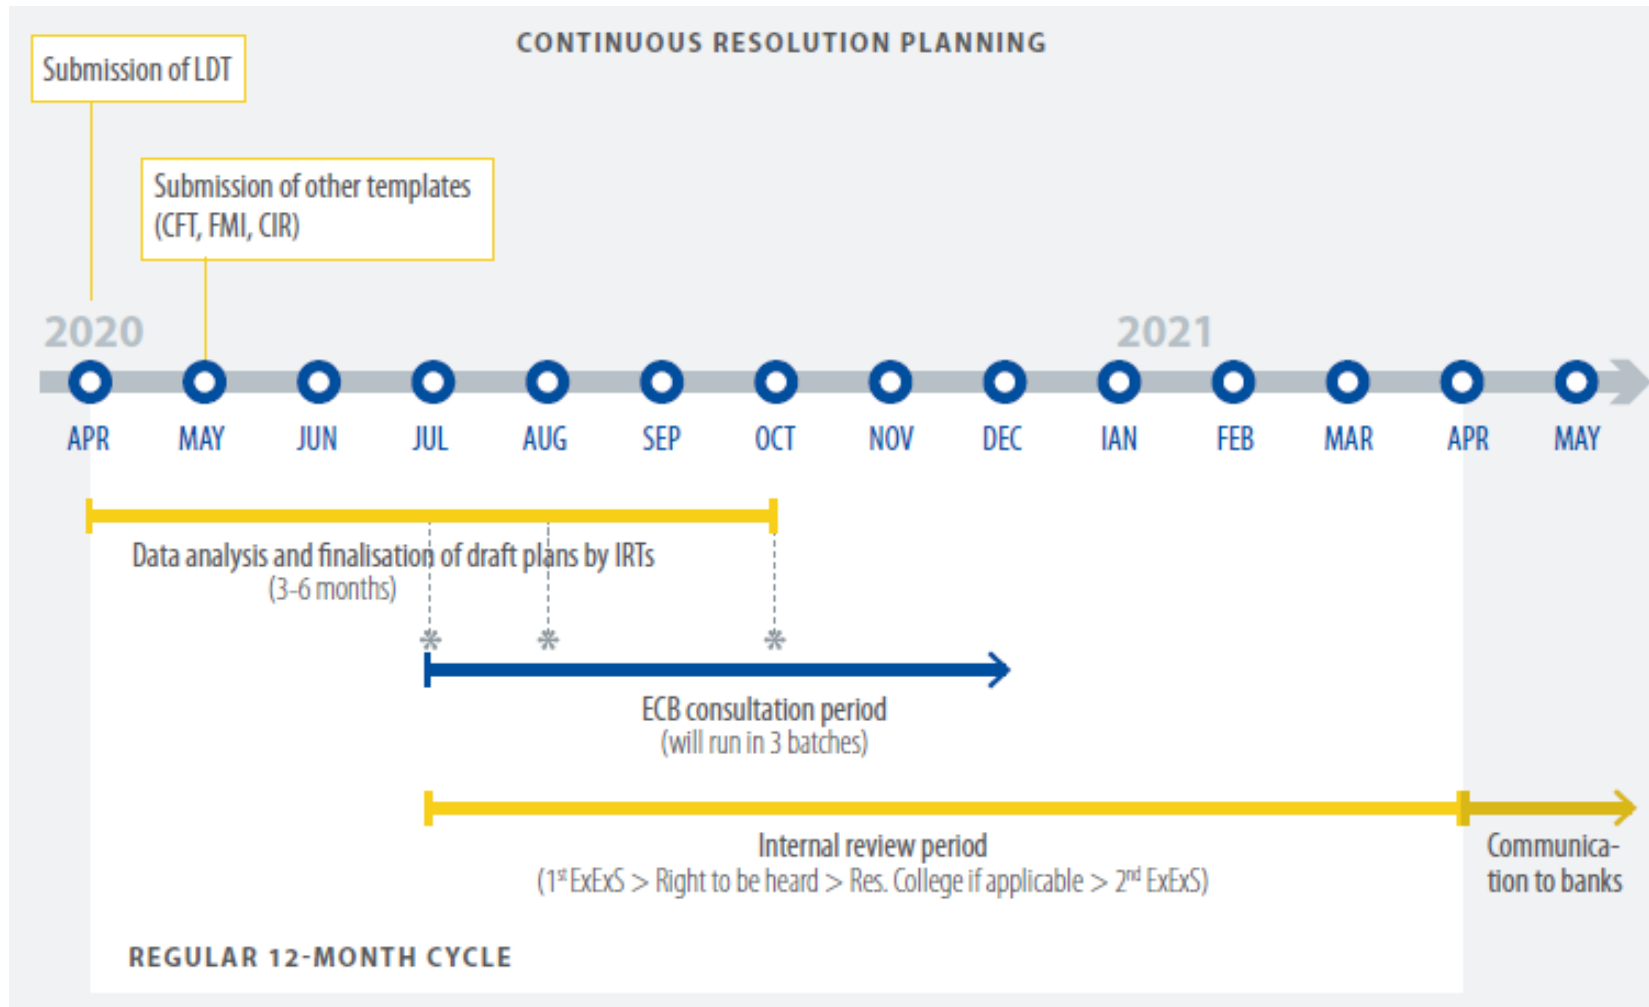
CONTINUOUS RESOLUTION PLANNING

Submission of LDT

Submission of other templates (CFT, FMI, CIR)

2020

2021

APR MAY JUN JUL AUG SEP OCT NOV DEC IAN FEB MAR APR MAY

Data analysis and finalisation of draft plans by IRTs
(3-6 months)

ECB consultation period
(will run in 3 batches)

Internal review period
($1^{st}$ ExExS > Right to be heard > Res. College if applicable > $2^{nd}$ ExExS)

Communication to banks

REGULAR 12-MONTH CYCLE